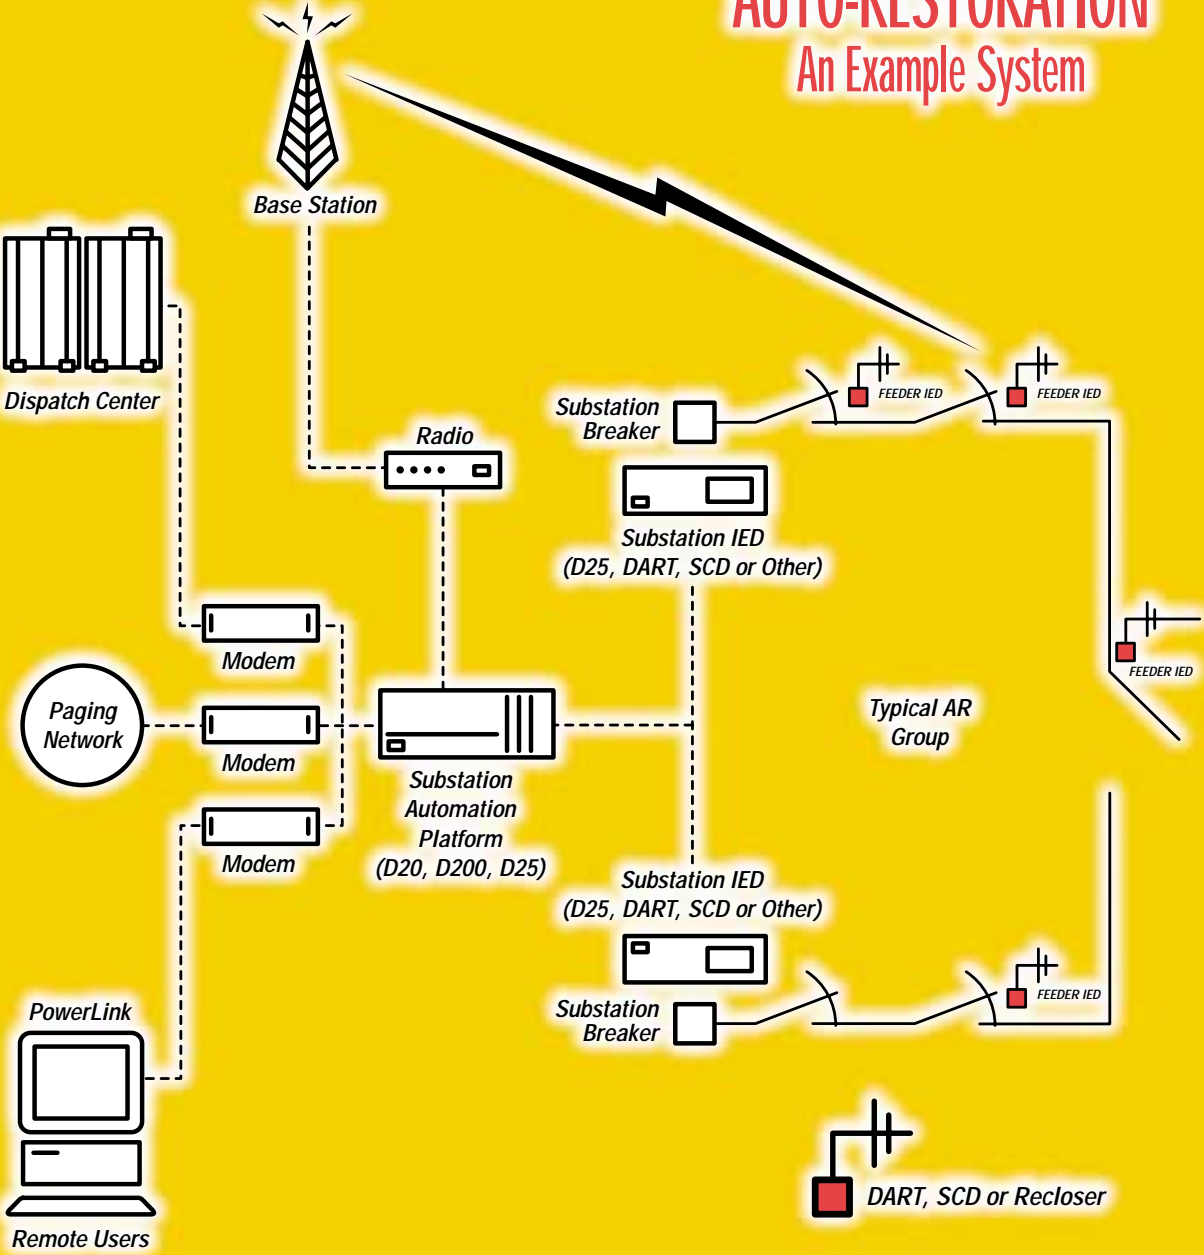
AUTO-RESTORATION
An Example System

Base Station

Dispatch Center

Radio

Substation Breaker

FEEDER IED

FEEDER IED

Substation IED (D25, DART, SCD or Other)

FEEDER IED

Modem

Paging Network

Modem

Substation Automation Platform (D20, D200, D25)

Typical AR Group

Modem

Substation IED (D25, DART, SCD or Other)

PowerLink

Substation Breaker

FEEDER IED

DART, SCD or Recloser

Remote Users